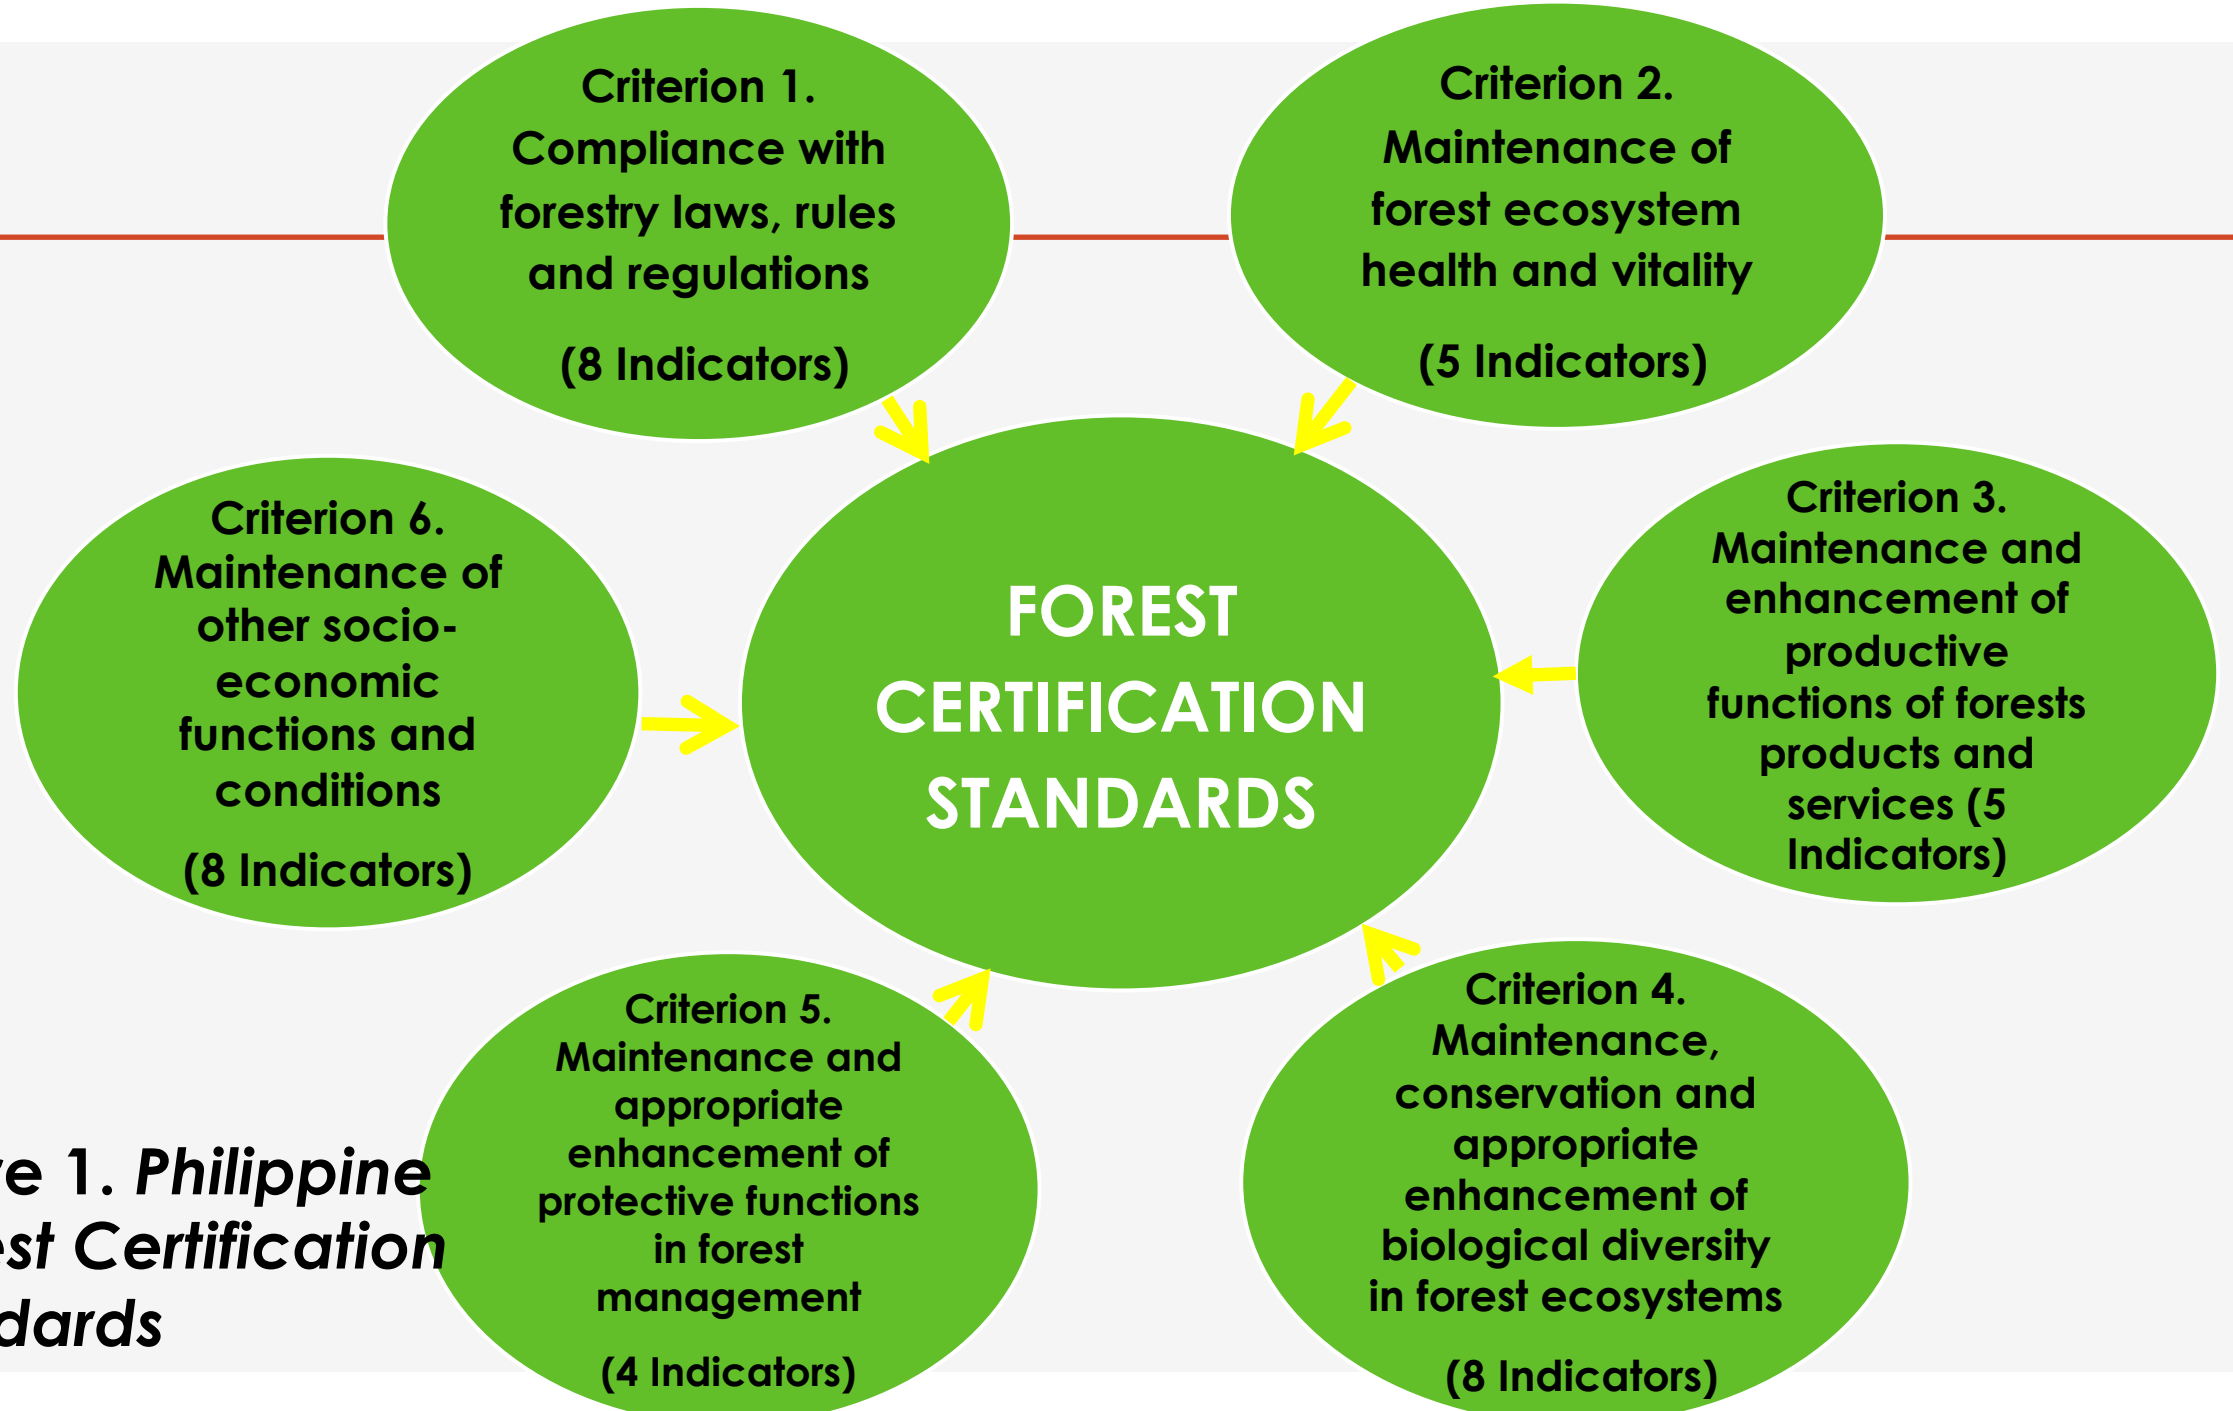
Criterion 1. Compliance with forestry laws, rules and regulations

(8 Indicators)

Criterion 2. Maintenance of forest ecosystem health and vitality

(5 Indicators)

Criterion 6. Maintenance of other socio-economic functions and conditions

(8 Indicators)

FOREST CERTIFICATION STANDARDS

Criterion 3. Maintenance and enhancement of productive functions of forests products and services (5 Indicators)

Criterion 5. Maintenance and appropriate enhancement of protective functions in forest management

(4 Indicators)

Criterion 4. Maintenance, conservation and appropriate enhancement of biological diversity in forest ecosystems

(8 Indicators)

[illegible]e 1. Philippine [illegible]st Certification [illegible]dards